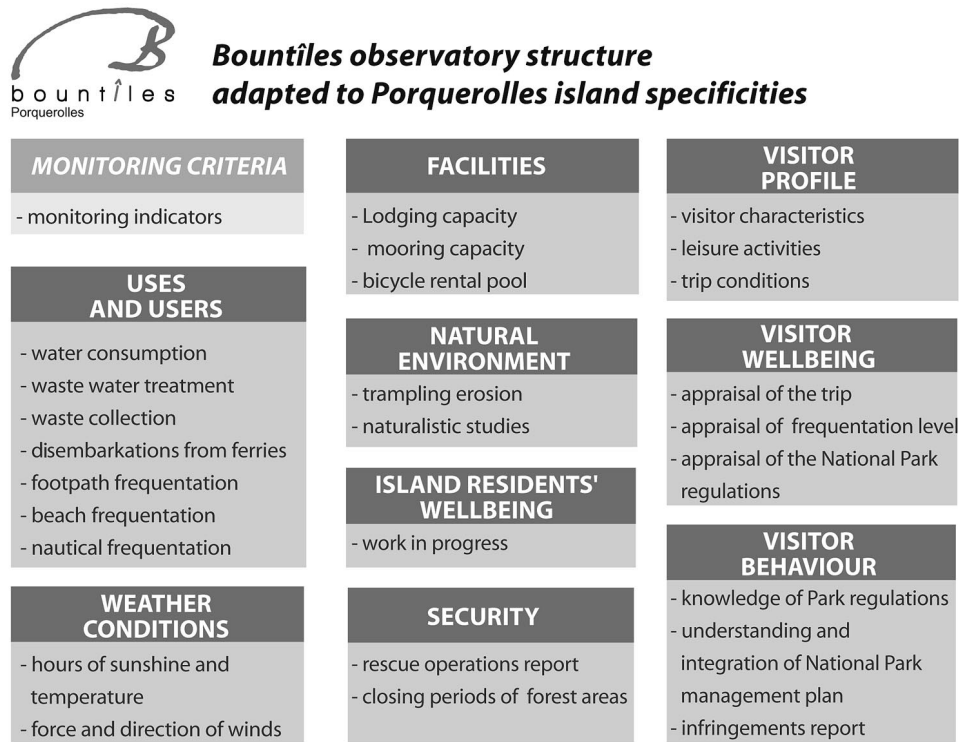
B
bountîles
Porquerolles

Bountîles observatory structure adapted to Porquerolles island specificities

MONITORING CRITERIA
- monitoring indicators

USES AND USERS
- water consumption
- waste water treatment
- waste collection
- disembarkations from ferries
- footpath frequentation
- beach frequentation
- nautical frequentation

WEATHER CONDITIONS
- hours of sunshine and temperature
- force and direction of winds

FACILITIES
- Lodging capacity
- mooring capacity
- bicycle rental pool

NATURAL ENVIRONMENT
- trampling erosion
- naturalistic studies

ISLAND RESIDENTS' WELLBEING
- work in progress

SECURITY
- rescue operations report
- closing periods of forest areas

VISITOR PROFILE
- visitor characteristics
- leisure activities
- trip conditions

VISITOR WELLBEING
- appraisal of the trip
- appraisal of frequentation level
- appraisal of the National Park regulations

VISITOR BEHAVIOUR
- knowledge of Park regulations
- understanding and integration of National Park management plan
- infringements report